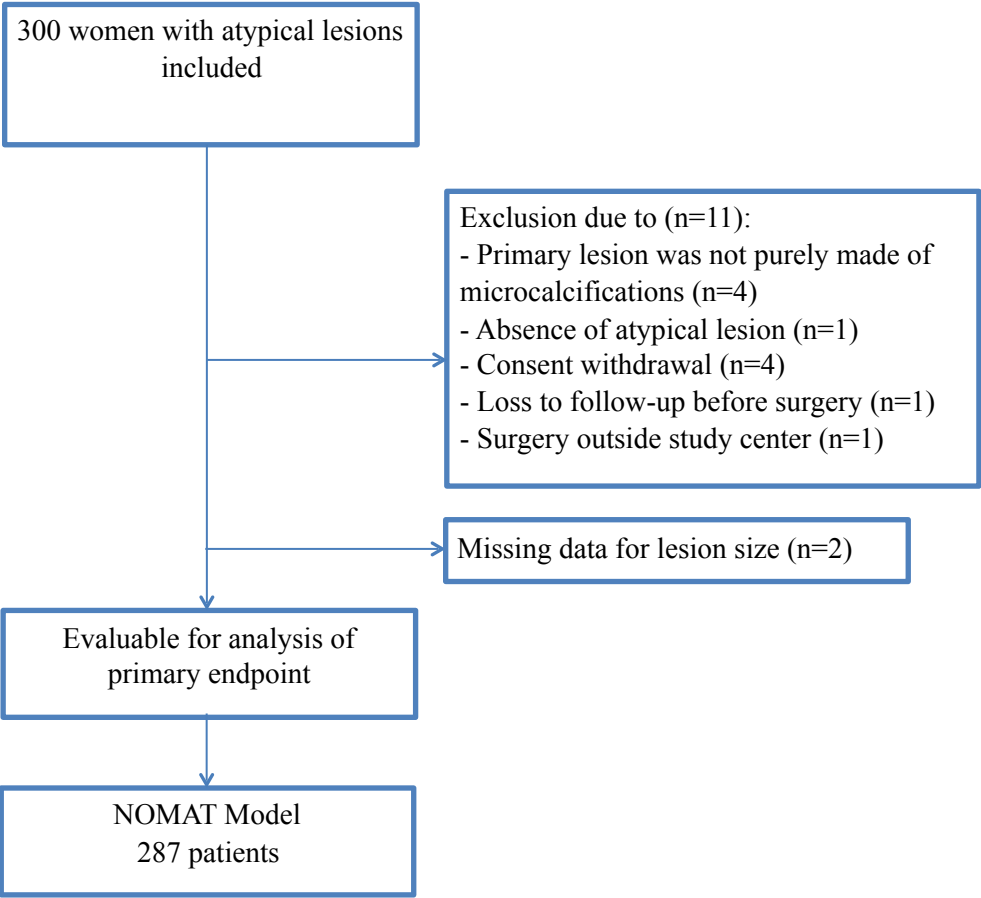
300 women with atypical lesions included

Exclusion due to (n=11):
- Primary lesion was not purely made of microcalcifications (n=4)
- Absence of atypical lesion (n=1)
- Consent withdrawal (n=4)
- Loss to follow-up before surgery (n=1)
- Surgery outside study center (n=1)

Missing data for lesion size (n=2)

Evaluable for analysis of primary endpoint

NOMAT Model
287 patients